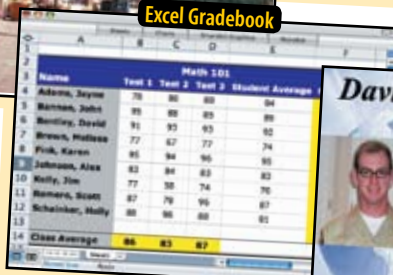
Excel Gradebook

| | A | B | C | D | E |
|---|---|---|---|---|---|
| 2 | | | | | |
| 3 | Name | Math 101 | | | |
| | | Test 1 | Test 2 | Test 3 | Student Average |
| 4 | Adams, Jayne | 78 | 80 | 89 | 84 |
| 5 | Barrows, John | 89 | 88 | 89 | 89 |
| 6 | Bentley, David | 91 | 93 | 93 | 92 |
| 7 | Brown, Melissa | 77 | 67 | 77 | 74 |
| 8 | Fink, Karen | 95 | 94 | 96 | 95 |
| 9 | Johnson, Alex | 83 | 84 | 83 | 83 |
| 10 | Kelly, Jim | 77 | 58 | 74 | 70 |
| 11 | Romero, Scott | 87 | 79 | 99 | 87 |
| 12 | Schainker, Holly | 80 | 96 | 80 | 91 |
| 13 | | | | | |
| 14 | Class Average | 86 | 83 | 87 | |

Dav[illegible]